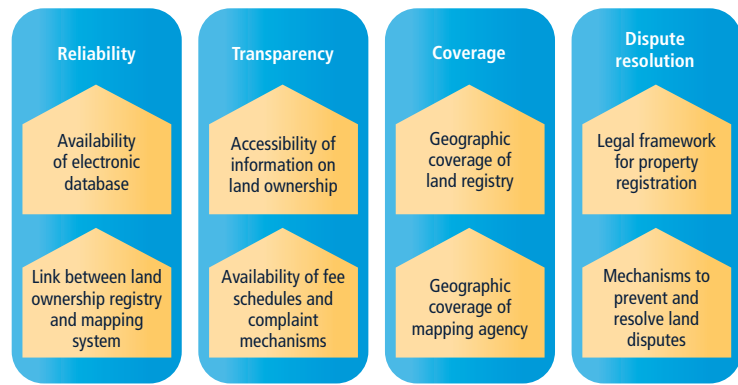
Reliability

Availability of electronic database

Link between land ownership registry and mapping system

Transparency

Accessibility of information on land ownership

Availability of fee schedules and complaint mechanisms

Coverage

Geographic coverage of land registry

Geographic coverage of mapping agency

Dispute resolution

Legal framework for property registration

Mechanisms to prevent and resolve land disputes